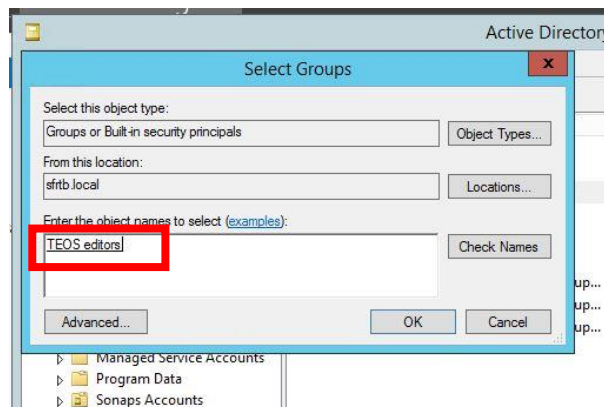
Active Directory

Select Groups

Select this object type:

Groups or Built-in security principals

Object Types...

From this location:

sfrtb.local

Locations...

Enter the object names to select (examples):

TEOS editors

Check Names

Advanced...

OK

Cancel

up...

up...

up...

Managed Service Accounts

Program Data

Sonaps Accounts